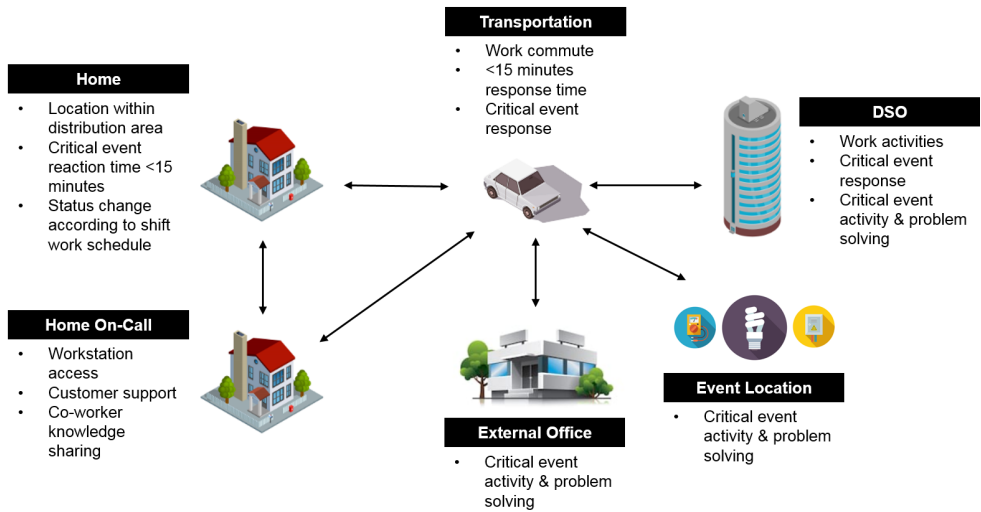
Transportation
- Work commute
- <15 minutes response time
- Critical event response

Home
- Location within distribution area
- Critical event reaction time <15 minutes
- Status change according to shift work schedule

DSO
- Work activities
- Critical event response
- Critical event activity & problem solving

Home On-Call
- Workstation access
- Customer support
- Co-worker knowledge sharing

Event Location
- Critical event activity & problem solving

External Office
- Critical event activity & problem solving